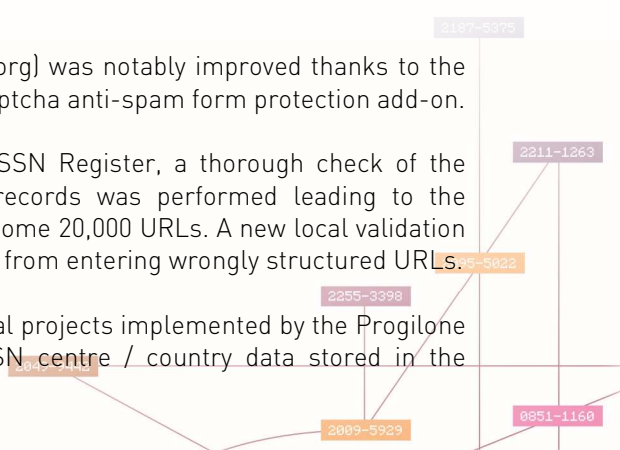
org) was notably improved thanks to the ptcha anti-spam form protection add-on.

SSN Register, a thorough check of the records was performed leading to the ome 20,000 URLs. A new local validation from entering wrongly structured URLs.

al projects implemented by the Progilone SN centre / country data stored in the

2187-5375

2211-1263

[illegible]5-5022

2255-3398

2049-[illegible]

2009-5929

0851-1160